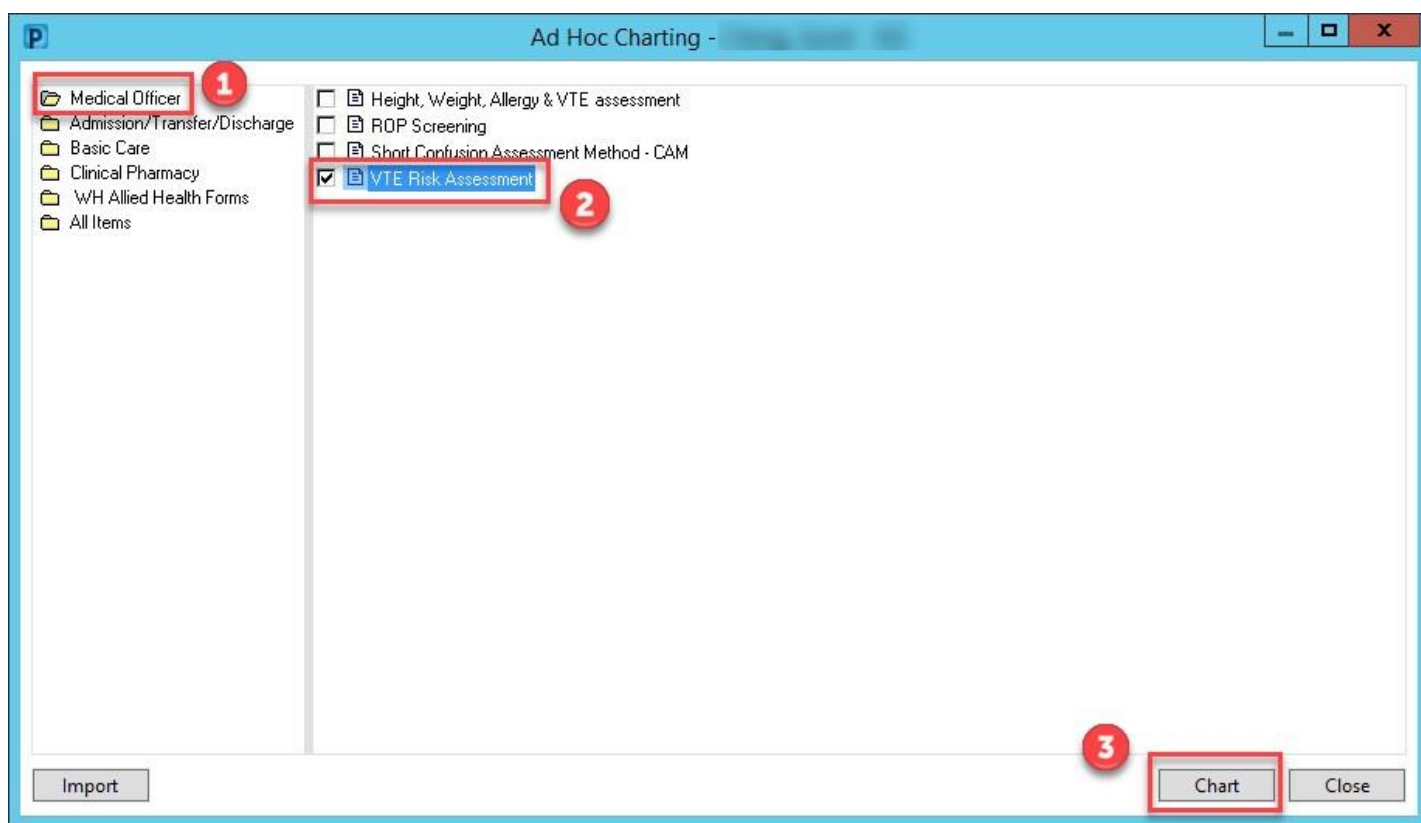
P

Ad Hoc Charting - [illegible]

Medical Officer
1
Admission/Transfer/Discharge
Basic Care
Clinical Pharmacy
WH Allied Health Forms
All Items

Height, Weight, Allergy & VTE assessment
ROP Screening
Short Confusion Assessment Method - CAM
VTE Risk Assessment
2

Import
3
Chart
Close